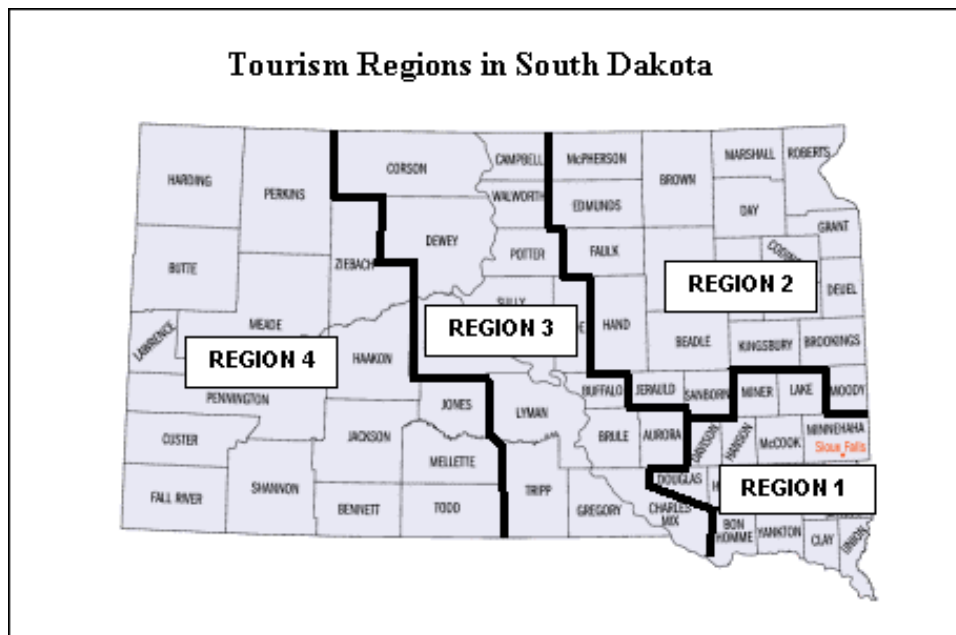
Tourism Regions in South Dakota

HARDING
PERKINS
CORSON
CAMPBELL
McPHERSON
BROWN
MARSHALL
ROBERTS
WALWORTH
EDMUNDS
DAY
GRANT
BUTTE
ZIEBACH
DEWEY
POTTER
FAULK
CODINGTON
REGION 2
DEUEL
SULLY
REGION 3
HAND
LAWRENCE
MEADE
REGION 4
HAAKON
BEADLE
KINGSBURY
BROOKINGS
BUFFALO
JERAULD
SANBORN
MINER
LAKE
MOODY
PENNINGTON
JONES
LYMAN
CUSTER
JACKSON
BRULE
AURORA
DAVISON
HANSON
McCOOK
MINNEHAHA
Sioux Falls
MELLETTE
DOUGLAS
REGION 1
FALL RIVER
SHANNON
BENNETT
TODD
TRIPP
GREGORY
CHARLES MIX
BON HOMME
YANKTON
CLAY
UNION